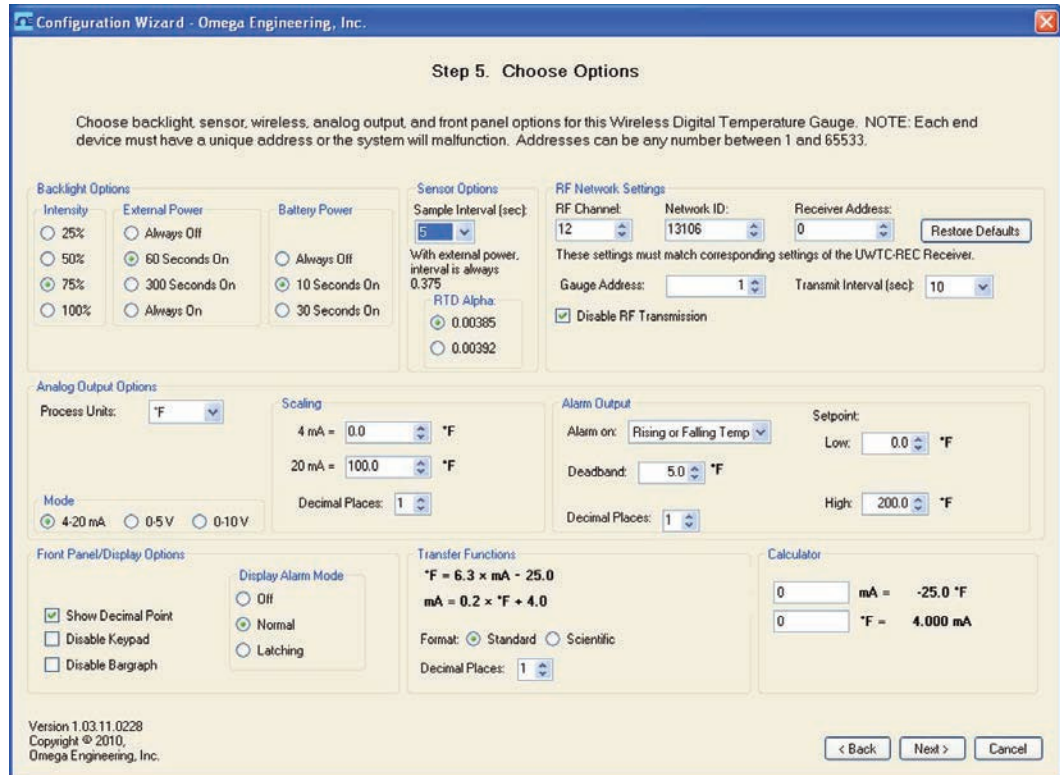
Configuration Wizard - Omega Engineering, Inc.

Step 5. Choose Options

Choose backlight, sensor, wireless, analog output, and front panel options for this Wireless Digital Temperature Gauge. NOTE: Each end device must have a unique address or the system will malfunction. Addresses can be any number between 1 and 65533.

Backlight Options

Intensity
25%
50%
75%
100%

External Power
Always Off
60 Seconds On
300 Seconds On
Always On

Battery Power
Always Off
10 Seconds On
30 Seconds On

Sensor Options
Sample Interval (sec):
5
With external power, interval is always 0.375

RTD Alpha:
0.00385
0.00392

RF Network Settings
RF Channel: 12
Network ID: 13106
Receiver Address: 0
Restore Defaults
These settings must match corresponding settings of the UWTC-REC Receiver.
Gauge Address: 1
Transmit Interval (sec): 10
Disable RF Transmission

Analog Output Options
Process Units: °F

Mode
4-20 mA
0-5 V
0-10 V

Scaling
4 mA = 0.0 °F
20 mA = 100.0 °F
Decimal Places: 1

Alarm Output
Alarm on: Rising or Falling Temp
Deadband: 5.0 °F
Decimal Places: 1
Setpoint:
Low: 0.0 °F
High: 200.0 °F

Front Panel/Display Options
Show Decimal Point
Disable Keypad
Disable Bargraph

Display Alarm Mode
Off
Normal
Latching

Transfer Functions
$°F = 6.3 \times mA - 25.0$
$mA = 0.2 \times °F + 4.0$
Format: Standard Scientific
Decimal Places: 1

Calculator
0 mA = -25.0 °F
0 °F = 4.000 mA

Version 1.03.11.0228
Copyright © 2010,
Omega Engineering, Inc.

< Back
Next >
Cancel